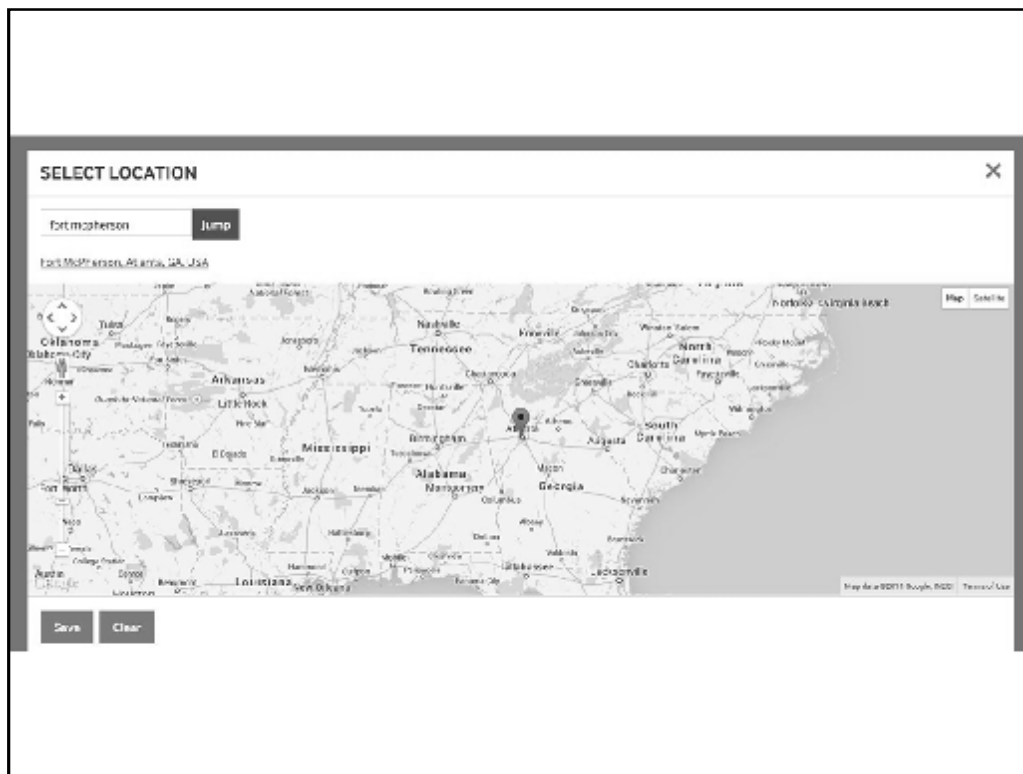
SELECT LOCATION

×

fort mcpherson

Jump

Fort McPherson, Atlanta, GA, USA

Map Satellite

Norfolk Virginia Beach

Tulsa

Oklahoma

Oklahoma City

Nashville

Tennessee

Knoxville

Winston-Salem

North Carolina

Charlotte

Raleigh

Fayetteville

Wilmington

Arkansas

Little Rock

Chattanooga

Huntsville

Greenville

South Carolina

Columbia

Augusta

Charleston

Atlanta

Birmingham

Mississippi

Alabama

Montgomery

Macon

Georgia

Savannah

Columbus

Albany

Dallas

Fort Worth

Jackson

Shreveport

Monroe

Hattiesburg

Mobile

Tallahassee

Jacksonville

Pensacola

Louisiana

Baton Rouge

New Orleans

Austin

Houston

Map data ©2013 Google, INEGI Terms of Use

Save

Clear